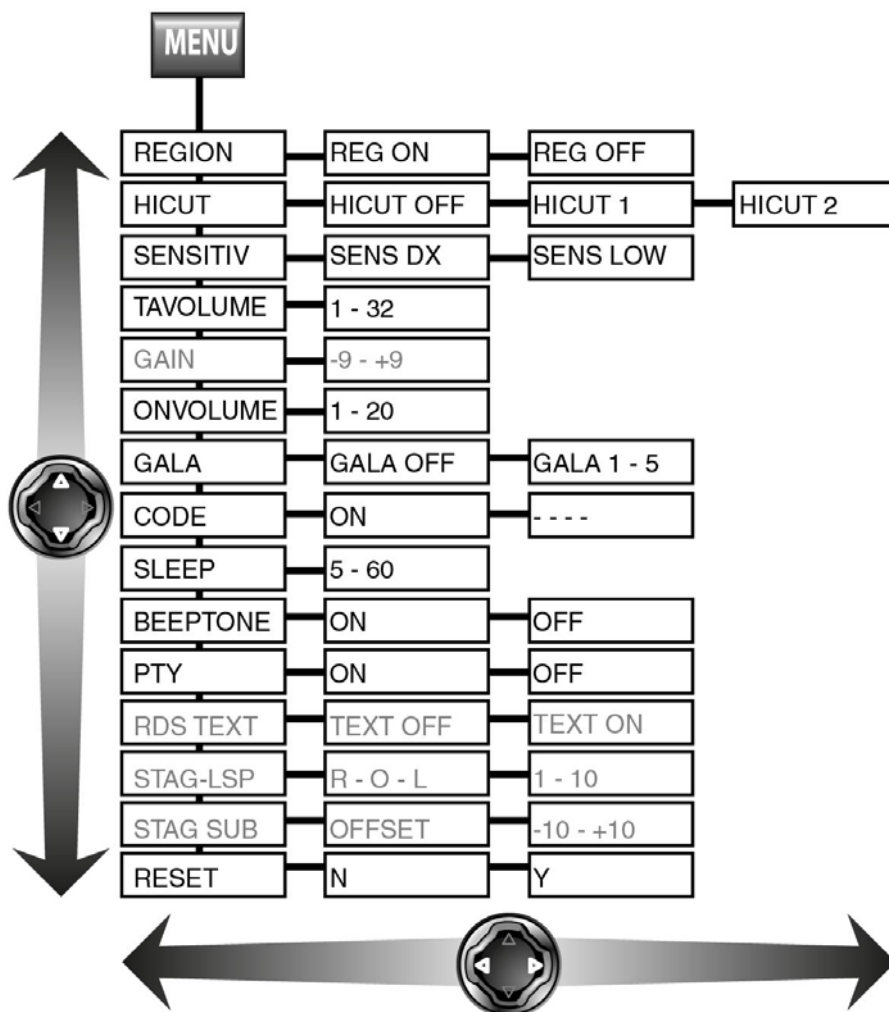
MENU

| | | | |
|---|---|---|---|
| REGION | REG ON | REG OFF | |
| HICUT | HICUT OFF | HICUT 1 | HICUT 2 |
| SENSITIV | SENS DX | SENS LOW | |
| TAVOLUME | 1 - 32 | | |
| GAIN | -9 - +9 | | |
| ONVOLUME | 1 - 20 | | |
| GALA | GALA OFF | GALA 1 - 5 | |
| CODE | ON | - - - - | |
| SLEEP | 5 - 60 | | |
| BEEPTONE | ON | OFF | |
| PTY | ON | OFF | |
| RDS TEXT | TEXT OFF | TEXT ON | |
| STAG-LSP | R - O - L | 1 - 10 | |
| STAG SUB | OFFSET | -10 - +10 | |
| RESET | N | Y | |